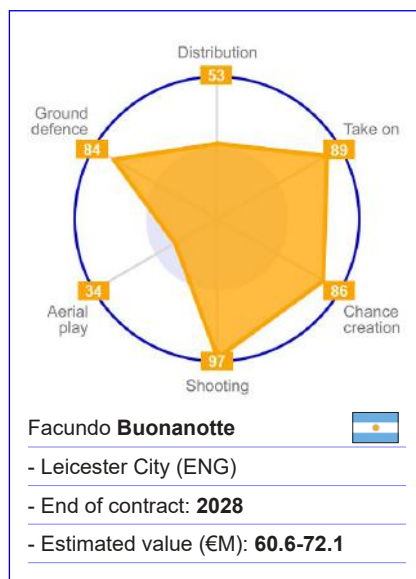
Distribution
53
Take on
89
Chance creation
86
Shooting
97
Aerial play
34
Ground defence
84

Facundo **Buonanotte**

- Leicester City (ENG)

- End of contract: **2028**

- Estimated value (€M): **60.6-72.1**